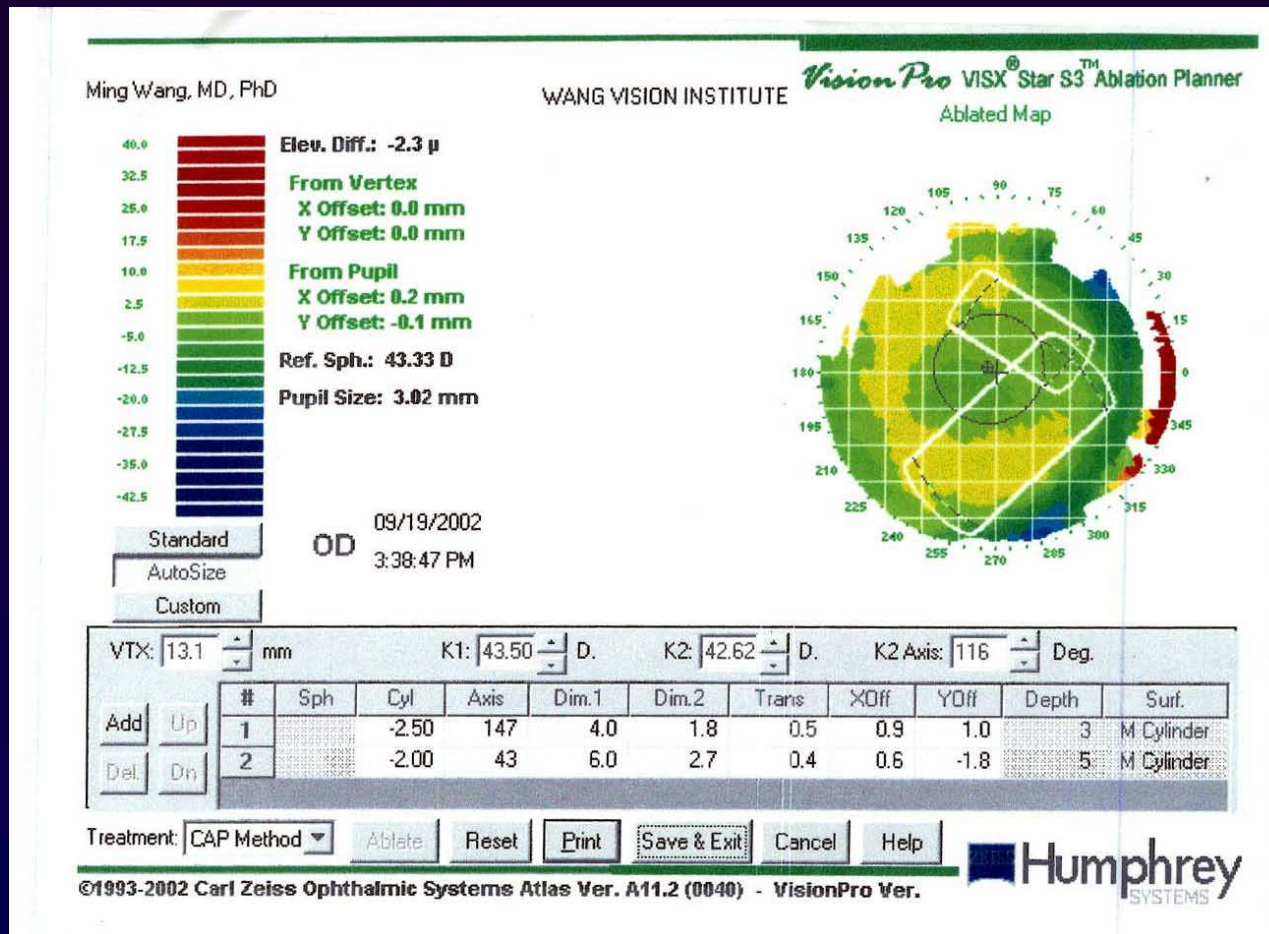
Ming Wang, MD, PhD

WANG VISION INSTITUTE

Vision Pro VISX® Star S3™ Ablation Planner

Ablated Map

40.0
32.5
25.0
17.5
10.0
2.5
-5.0
-12.5
-20.0
-27.5
-35.0
-42.5

Elev. Diff.: -2.3 µ

From Vertex
X Offset: 0.0 mm
Y Offset: 0.0 mm

From Pupil
X Offset: 0.2 mm
Y Offset: -0.1 mm

Ref. Sph.: 43.33 D

Pupil Size: 3.02 mm

90 105 75 120 60 135 45 150 30 165 15 180 0 195 345 210 330 225 315 240 300 255 270 285

Standard
AutoSize
Custom

OD

09/19/2002
3:38:47 PM

VTX: 13.1 mm K1: 43.50 D. K2: 42.62 D. K2 Axis: 116 Deg.

Add Up Del. Dn

| # | Sph | Cyl | Axis | Dim.1 | Dim.2 | Trans | XOff | YOff | Depth | Surf. |
|---|---|---|---|---|---|---|---|---|---|---|
| 1 | | -2.50 | 147 | 4.0 | 1.8 | 0.5 | 0.9 | 1.0 | 3 | M Cylinder |
| 2 | | -2.00 | 43 | 6.0 | 2.7 | 0.4 | 0.6 | -1.8 | 5 | M Cylinder |

Treatment: CAP Method Ablate Reset Print Save & Exit Cancel Help

Humphrey SYSTEMS

©1993-2002 Carl Zeiss Ophthalmic Systems Atlas Ver. A11.2 (0040) - VisionPro Ver.